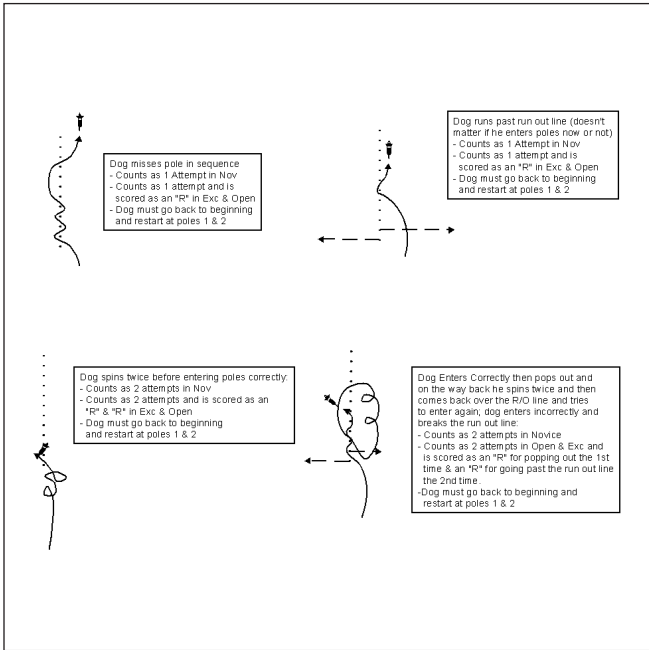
Dog misses pole in sequence
- Counts as 1 Attempt in Nov
- Counts as 1 attempt and is scored as an "R" in Exc & Open
- Dog must go back to beginning and restart at poles 1 & 2

Dog runs past run out line (doesn't matter if he enters poles now or not)
- Counts as 1 Attempt in Nov
- Counts as 1 attempt and is scored as an "R" in Exc & Open
- Dog must go back to beginning and restart at poles 1 & 2

Dog spins twice before entering poles correctly:
- Counts as 2 attempts in Nov
- Counts as 2 attempts and is scored as an "R" & "R" in Exc & Open
- Dog must go back to beginning and restart at poles 1 & 2

Dog Enters Correctly then pops out and on the way back he spins twice and then comes back over the R/O line and tries to enter again; dog enters incorrectly and breaks the run out line:
- Counts as 2 attempts in Novice
- Counts as 2 attempts in Open & Exc and is scored as an "R" for popping out the 1st time & an "R" for going past the run out line the 2nd time.
-Dog must go back to beginning and restart at poles 1 & 2